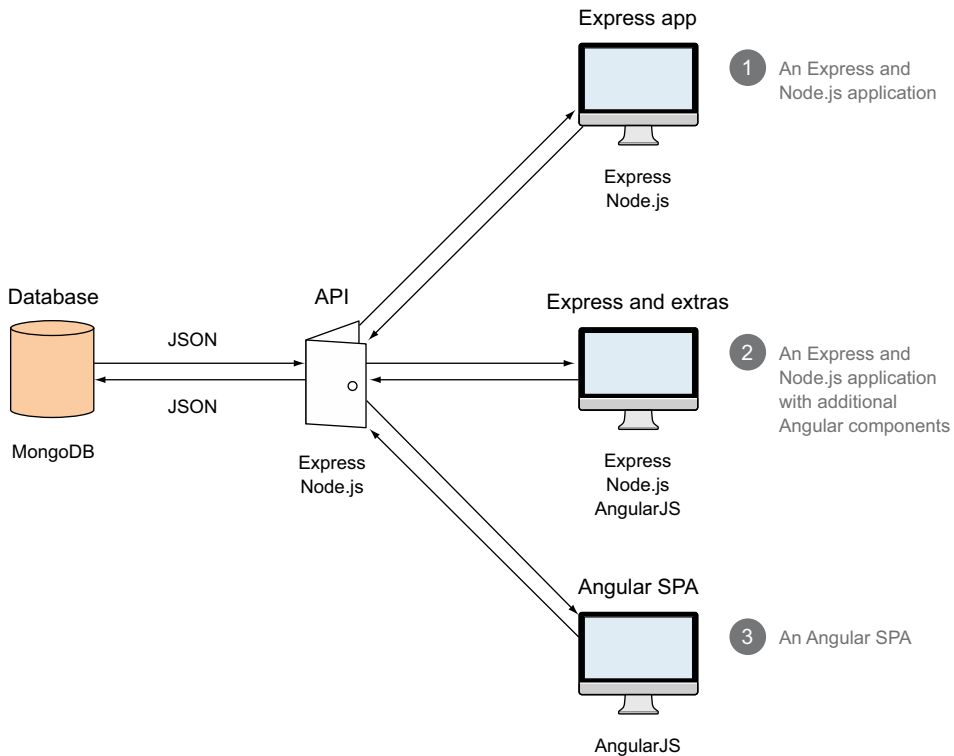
Express app

1 An Express and Node.js application

Express
Node.js

Database

API

Express and extras

JSON

2 An Express and Node.js application with additional Angular components

JSON

MongoDB

Express
Node.js

Express
Node.js
AngularJS

Angular SPA

3 An Angular SPA

AngularJS